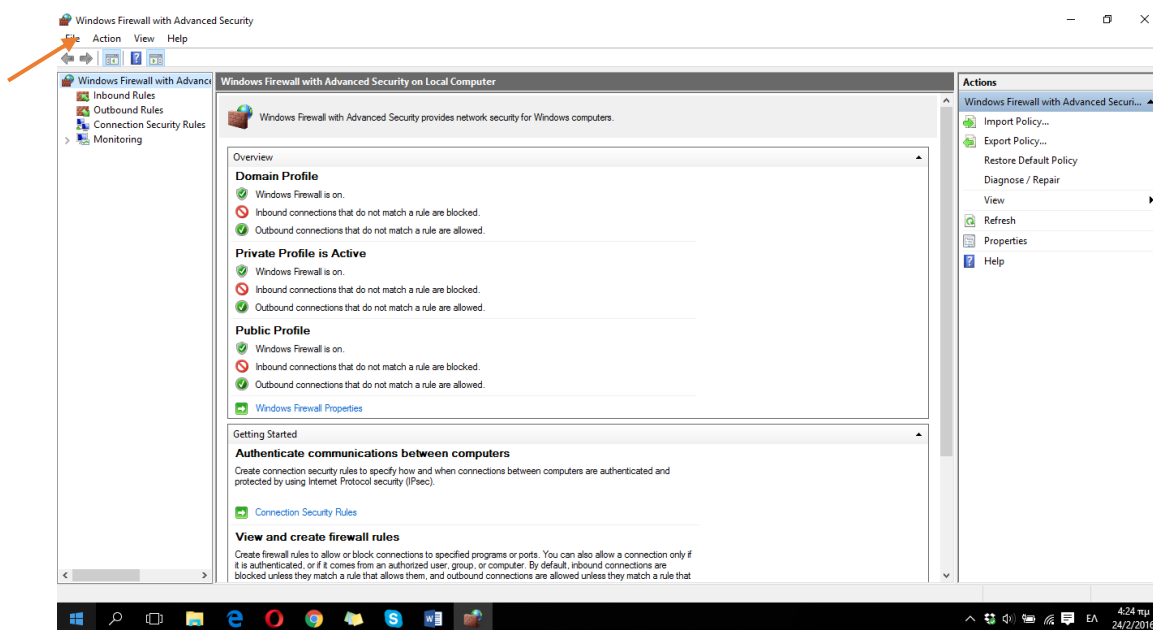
Windows Firewall with Advanced Security

File Action View Help

Windows Firewall with Advanc
Inbound Rules
Outbound Rules
Connection Security Rules
Monitoring

Windows Firewall with Advanced Security on Local Computer

Windows Firewall with Advanced Security provides network security for Windows computers.

Overview

Domain Profile
Windows Firewall is on.
Inbound connections that do not match a rule are blocked.
Outbound connections that do not match a rule are allowed.

Private Profile is Active
Windows Firewall is on.
Inbound connections that do not match a rule are blocked.
Outbound connections that do not match a rule are allowed.

Public Profile
Windows Firewall is on.
Inbound connections that do not match a rule are blocked.
Outbound connections that do not match a rule are allowed.

Windows Firewall Properties

Getting Started

Authenticate communications between computers
Create connection security rules to specify how and when connections between computers are authenticated and protected by using Internet Protocol security (IPsec).

Connection Security Rules

View and create firewall rules
Create firewall rules to allow or block connections to specified programs or ports. You can also allow a connection only if it is authenticated, or if it comes from an authorized user, group, or computer. By default, inbound connections are blocked unless they match a rule that allows them, and outbound connections are allowed unless they match a rule that

Actions
Windows Firewall with Advanced Securi...
Import Policy...
Export Policy...
Restore Default Policy
Diagnose / Repair
View
Refresh
Properties
Help

ΕΛ 4:24 πμ 24/2/2016